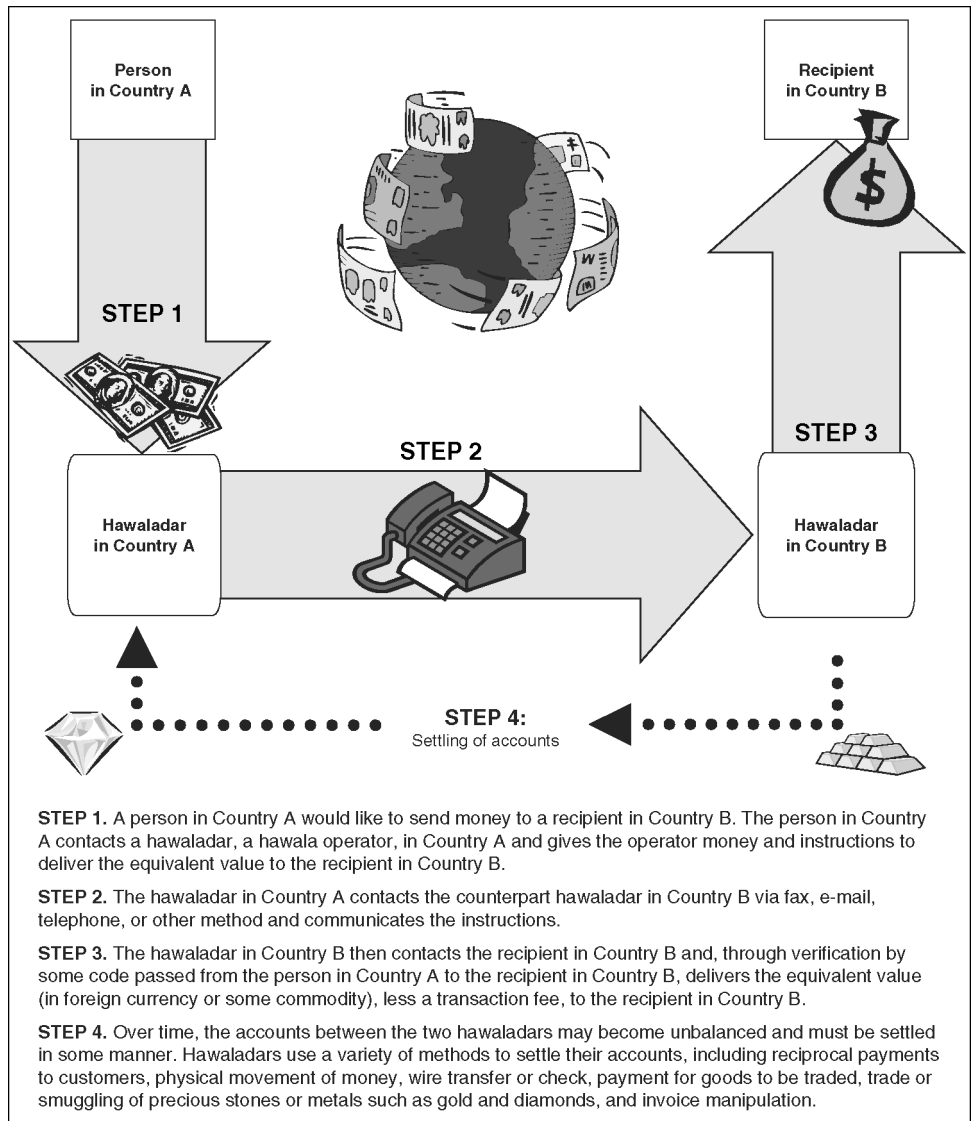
Person in Country A

Recipient in Country B

STEP 1

STEP 2

STEP 3

Hawaladar in Country A

Hawaladar in Country B

STEP 4:
Settling of accounts

STEP 1. A person in Country A would like to send money to a recipient in Country B. The person in Country A contacts a hawaladar, a hawala operator, in Country A and gives the operator money and instructions to deliver the equivalent value to the recipient in Country B.

STEP 2. The hawaladar in Country A contacts the counterpart hawaladar in Country B via fax, e-mail, telephone, or other method and communicates the instructions.

STEP 3. The hawaladar in Country B then contacts the recipient in Country B and, through verification by some code passed from the person in Country A to the recipient in Country B, delivers the equivalent value (in foreign currency or some commodity), less a transaction fee, to the recipient in Country B.

STEP 4. Over time, the accounts between the two hawaladars may become unbalanced and must be settled in some manner. Hawaladars use a variety of methods to settle their accounts, including reciprocal payments to customers, physical movement of money, wire transfer or check, payment for goods to be traded, trade or smuggling of precious stones or metals such as gold and diamonds, and invoice manipulation.